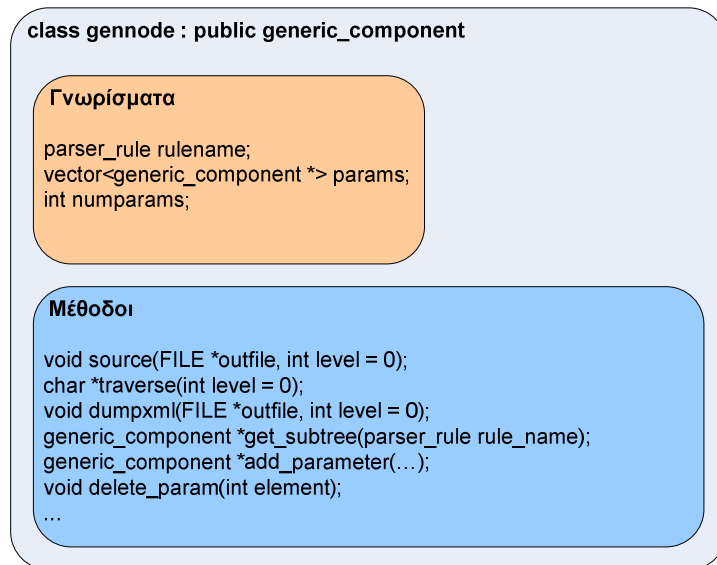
class gennode : public generic_component

Γνωρίσματα

parser_rule rulename;
vector<generic_component *> params;
int numparams;

Μέθοδοι

void source(FILE *outfile, int level = 0);
char *traverse(int level = 0);
void dumpxml(FILE *outfile, int level = 0);
generic_component *get_subtree(parser_rule rule_name);
generic_component *add_parameter(…);
void delete_param(int element);
...